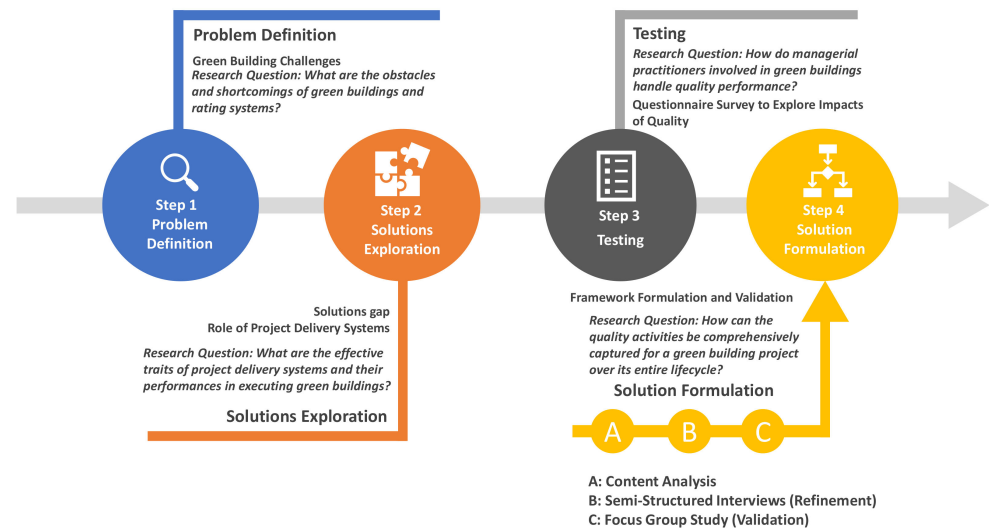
Problem Definition

Green Building Challenges
Research Question: What are the obstacles and shortcomings of green buildings and rating systems?

Testing

Research Question: How do managerial practitioners involved in green buildings handle quality performance?
Questionnaire Survey to Explore Impacts of Quality

Step 1
Problem Definition

Step 2
Solutions Exploration

Step 3
Testing

Step 4
Solution Formulation

Solutions gap
Role of Project Delivery Systems
Research Question: What are the effective traits of project delivery systems and their performances in executing green buildings?

Solutions Exploration

Framework Formulation and Validation
Research Question: How can the quality activities be comprehensively captured for a green building project over its entire lifecycle?

Solution Formulation

A B C

A: Content Analysis
B: Semi-Structured Interviews (Refinement)
C: Focus Group Study (Validation)